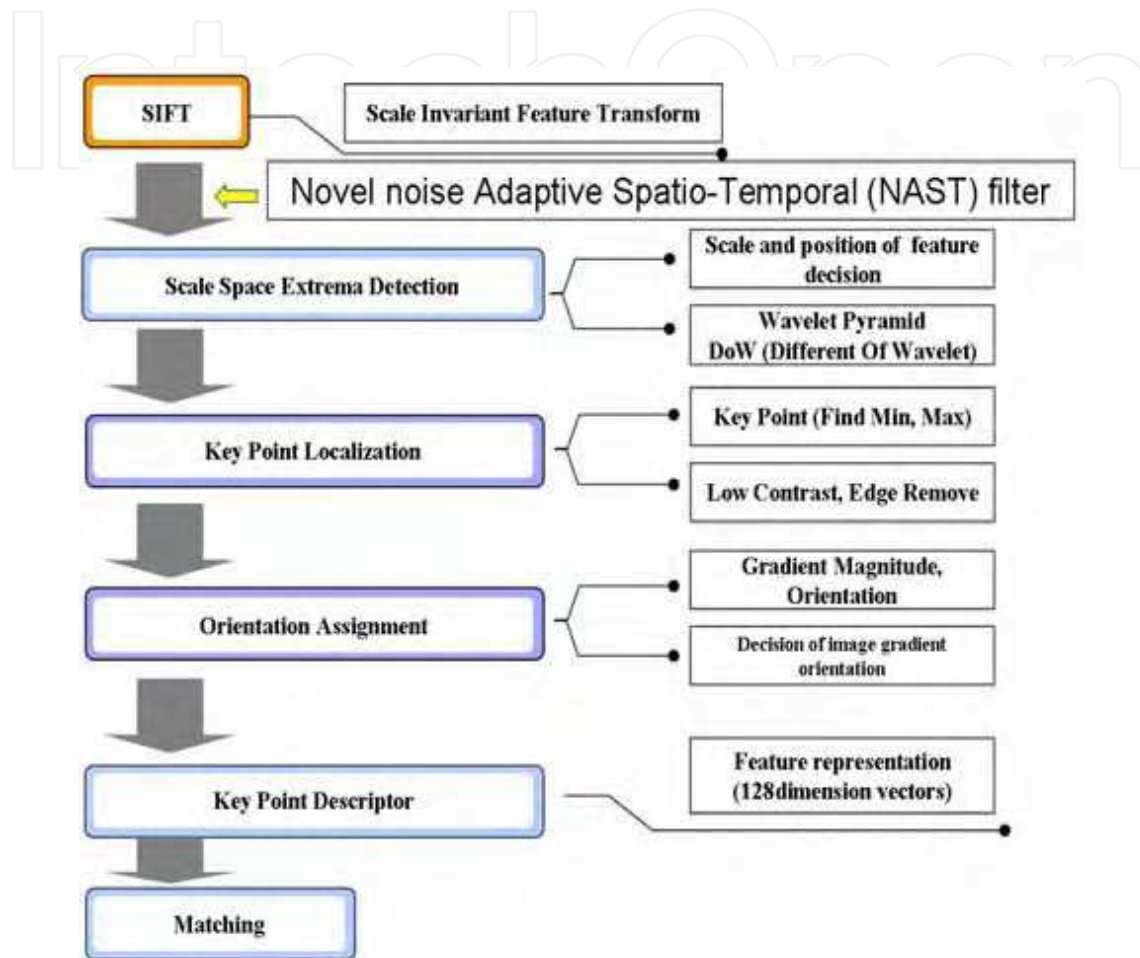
SIFT

Scale Invariant Feature Transform

Novel noise Adaptive Spatio-Temporal (NAST) filter

Scale Space Extrema Detection

Scale and position of feature decision

Wavelet Pyramid DoW (Different Of Wavelet)

Key Point Localization

Key Point (Find Min, Max)

Low Contrast, Edge Remove

Orientation Assignment

Gradient Magnitude, Orientation

Decision of image gradient orientation

Key Point Descriptor

Feature representation (128dimension vectors)

Matching